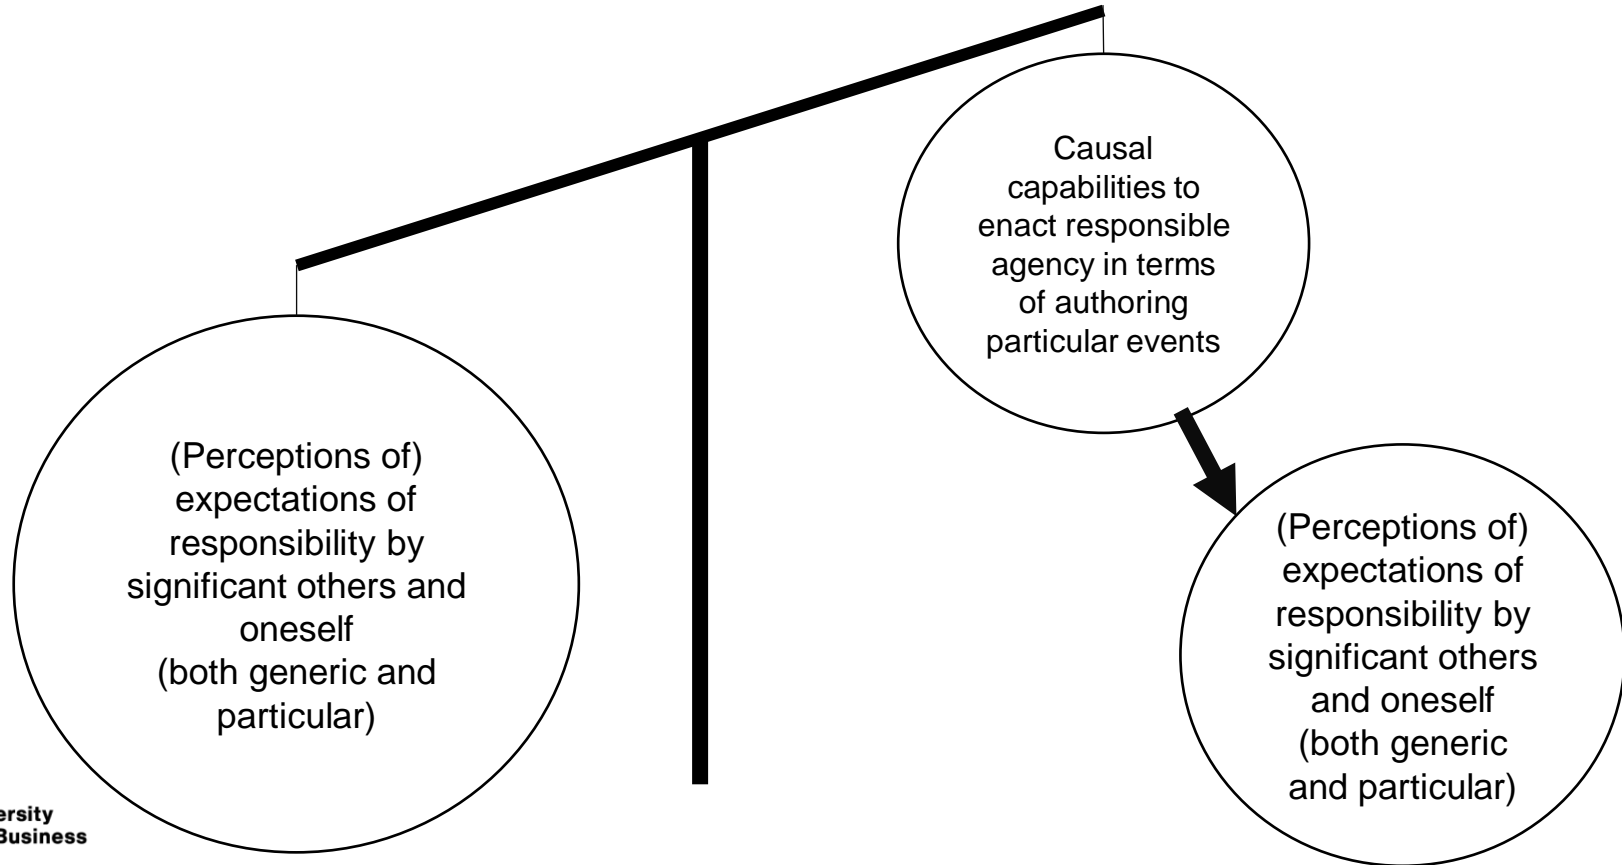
Causal capabilities to enact responsible agency in terms of authoring particular events

(Perceptions of) expectations of responsibility by significant others and oneself (both generic and particular)

(Perceptions of) expectations of responsibility by significant others and oneself (both generic and particular)

ersity
Business